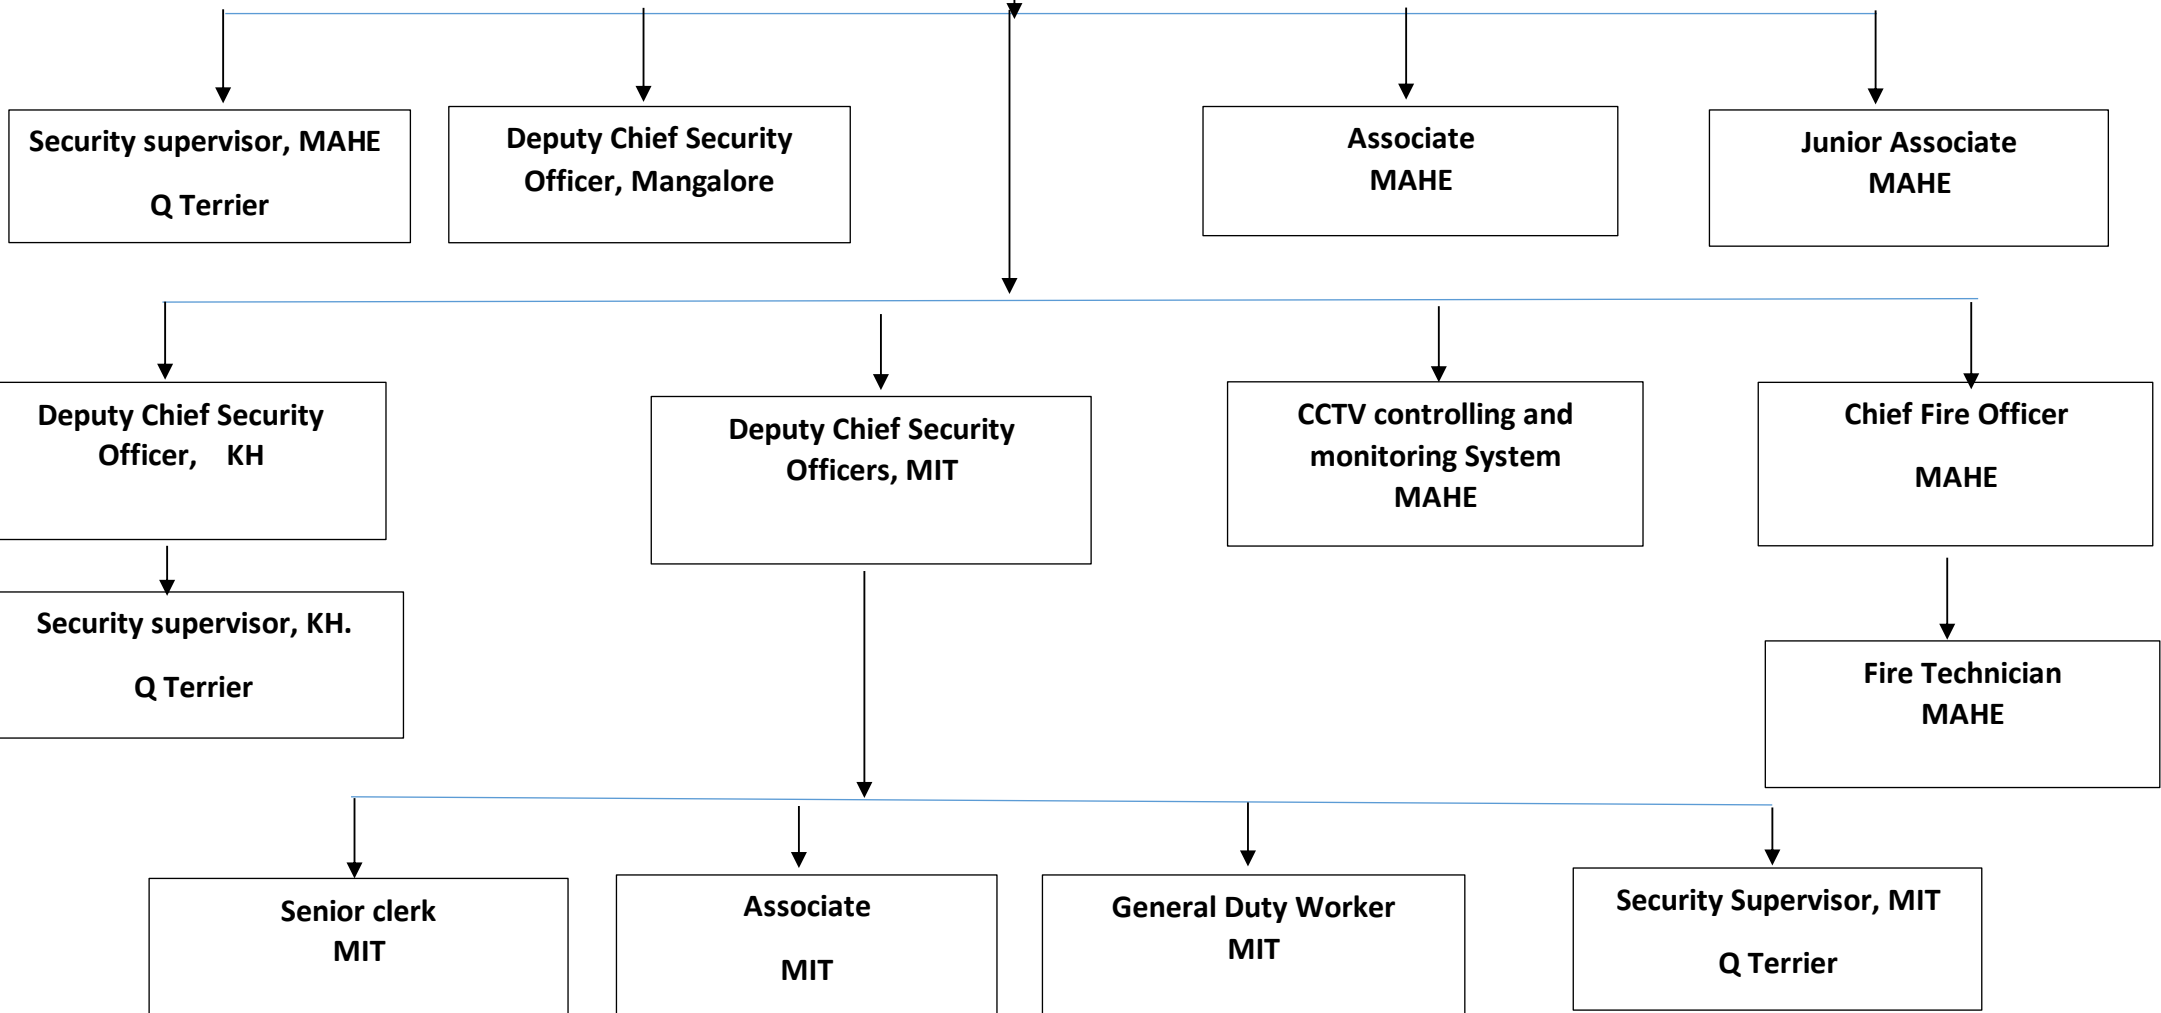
Security supervisor, MAHE

Q Terrier

Deputy Chief Security Officer, Mangalore

Associate
MAHE

Junior Associate
MAHE

Deputy Chief Security Officer, KH

Deputy Chief Security Officers, MIT

CCTV controlling and monitoring System
MAHE

Chief Fire Officer

MAHE

Security supervisor, KH.

Q Terrier

Fire Technician
MAHE

Senior clerk
MIT

Associate

MIT

General Duty Worker
MIT

Security Supervisor, MIT

Q Terrier